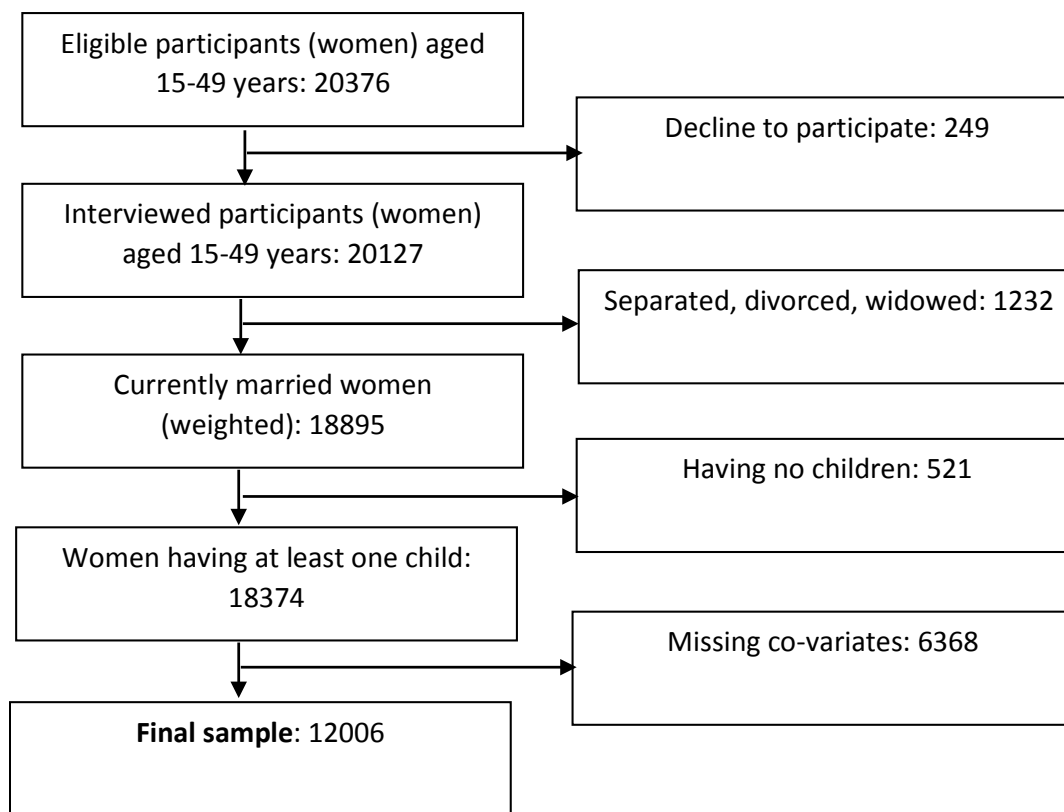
Eligible participants (women) aged 15-49 years: 20376

Decline to participate: 249

Interviewed participants (women) aged 15-49 years: 20127

Separated, divorced, widowed: 1232

Currently married women (weighted): 18895

Having no children: 521

Women having at least one child: 18374

Missing co-variates: 6368

**Final sample**: 12006